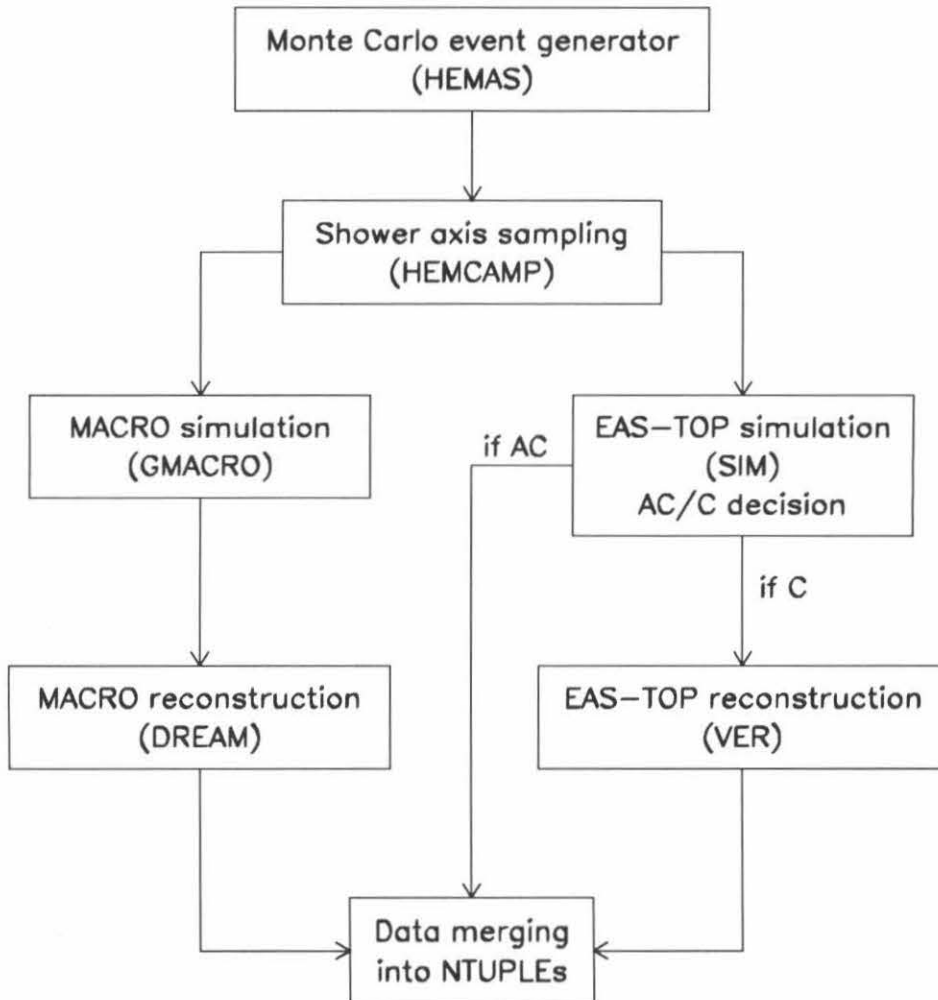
Monte Carlo event generator
(HEMAS)

Shower axis sampling
(HEMCAMP)

MACRO simulation
(GMACRO)

if AC

EAS–TOP simulation
(SIM)
AC/C decision

if C

MACRO reconstruction
(DREAM)

EAS–TOP reconstruction
(VER)

Data merging
into NTUPLEs